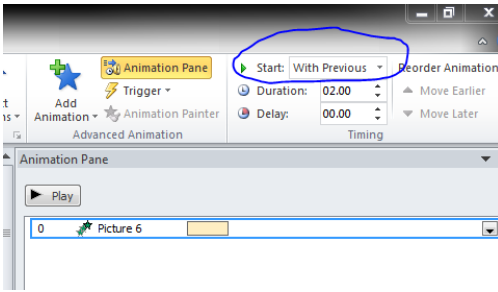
t
ns
Add Animation
Animation Pane
Trigger
Animation Painter
Advanced Animation
Start: With Previous
Duration: 02.00
Delay: 00.00
Timing
Reorder Animation
Move Earlier
Move Later
Animation Pane
Play
0
Picture 6